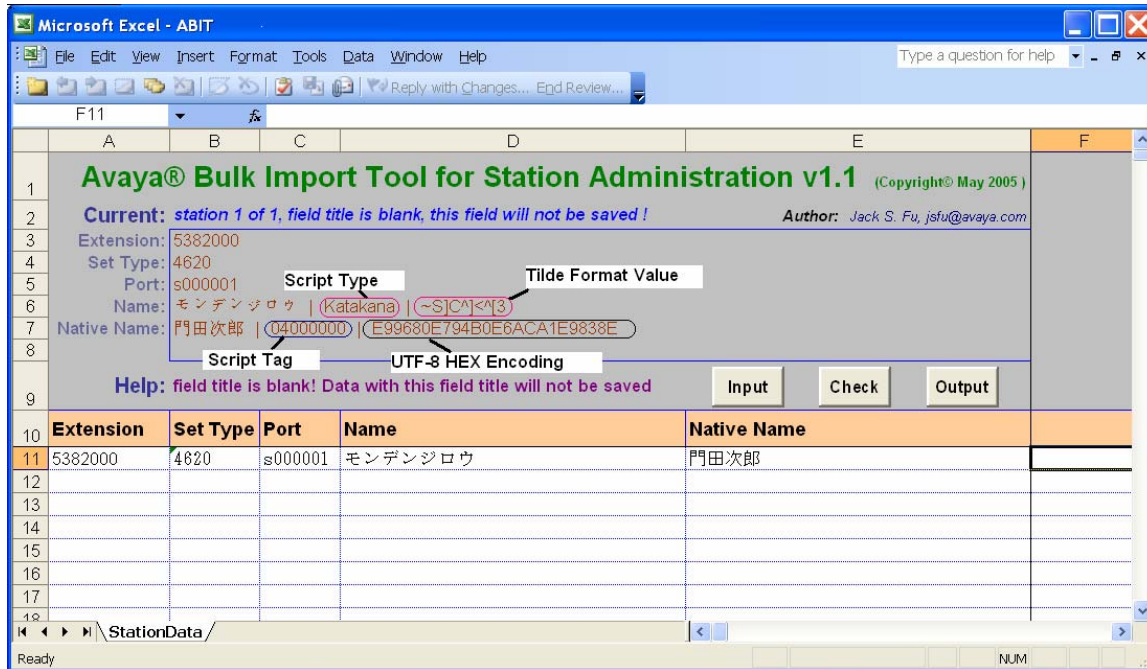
Microsoft Excel - ABIT

File Edit View Insert Format Tools Data Window Help

Type a question for help

Reply with Changes... End Review...

F11

A B C D E F

1 Avaya® Bulk Import Tool for Station Administration v1.1 (Copyright© May 2005)

2 Current: station 1 of 1, field title is blank, this field will not be saved ! Author: Jack S. Fu, jsfu@avaya.com

3 Extension: 5382000

4 Set Type: 4620

5 Port: s000001

6 Name: モンデンジロウ | (Katakana) | (~S]C^]<^[3

7 Native Name: 門田次郎 | (04000000) | (E99680E794B0E6ACA1E9838E)

8

Script Type

Tilde Format Value

Script Tag

UTF-8 HEX Encoding

9 Help: field title is blank! Data with this field title will not be saved

Input Check Output

| | Extension | Set Type | Port | Name | Native Name | |
|---|---|---|---|---|---|---|
| 10 | Extension | Set Type | Port | Name | Native Name | |
| 11 | 5382000 | 4620 | s000001 | モンデンジロウ | 門田次郎 | |
| 12 | | | | | | |
| 13 | | | | | | |
| 14 | | | | | | |
| 15 | | | | | | |
| 16 | | | | | | |
| 17 | | | | | | |
| 18 | | | | | | |

StationData

Ready NUM